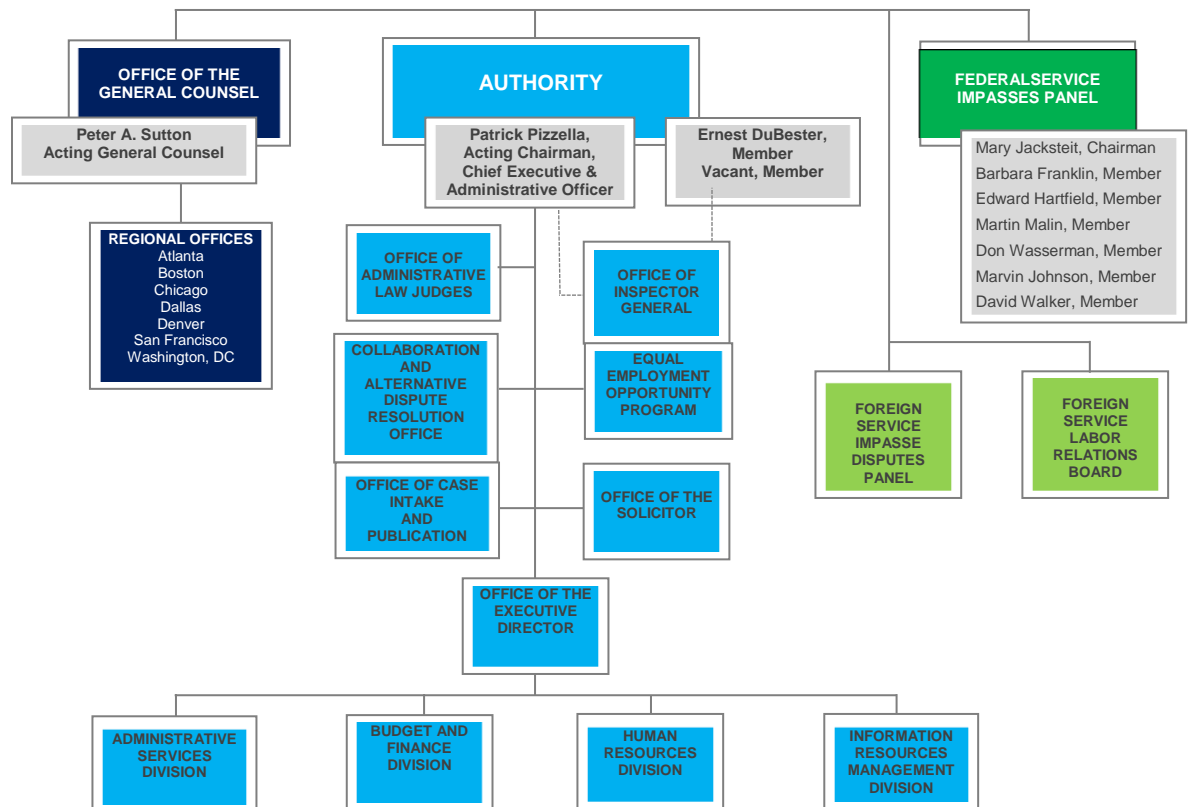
OFFICE OF THE GENERAL COUNSEL

Peter A. Sutton
Acting General Counsel

REGIONAL OFFICES
Atlanta
Boston
Chicago
Dallas
Denver
San Francisco
Washington, DC

AUTHORITY

Patrick Pizzella, Acting Chairman, Chief Executive & Administrative Officer

Ernest DuBester, Member
Vacant, Member

OFFICE OF ADMINISTRATIVE LAW JUDGES

OFFICE OF INSPECTOR GENERAL

COLLABORATION AND ALTERNATIVE DISPUTE RESOLUTION OFFICE

EQUAL EMPLOYMENT OPPORTUNITY PROGRAM

OFFICE OF CASE INTAKE AND PUBLICATION

OFFICE OF THE SOLICITOR

OFFICE OF THE EXECUTIVE DIRECTOR

ADMINISTRATIVE SERVICES DIVISION

BUDGET AND FINANCE DIVISION

HUMAN RESOURCES DIVISION

INFORMATION RESOURCES MANAGEMENT DIVISION

FEDERALSERVICE IMPASSES PANEL

Mary Jacksteit, Chairman
Barbara Franklin, Member
Edward Hartfield, Member
Martin Malin, Member
Don Wasserman, Member
Marvin Johnson, Member
David Walker, Member

FOREIGN SERVICE IMPASSE DISPUTES PANEL

FOREIGN SERVICE LABOR RELATIONS BOARD